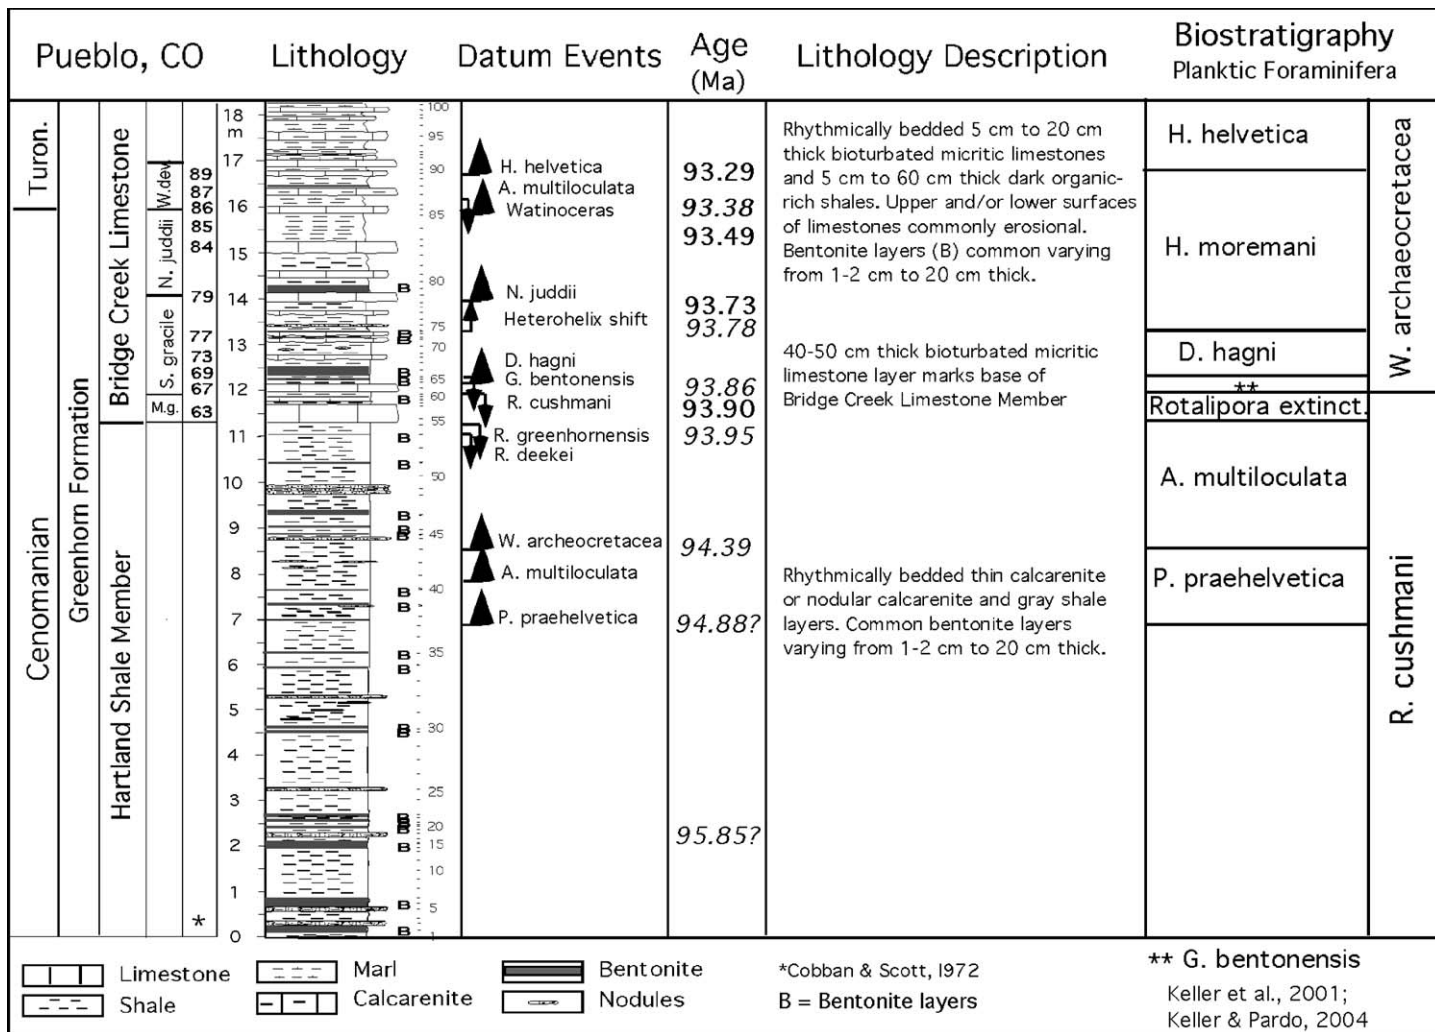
| Pueblo, CO | Lithology | Datum Events | Age (Ma) | Lithology Description | Biostratigraphy Planktic Foraminifera |
|---|---|---|---|---|---|

Turon.
Cenomanian
Greenhorn Formation
Bridge Creek Limestone
Hartland Shale Member
W.dev.
N. juddii
S. gracile
M.g.
89
87
86
85
84
79
77
73
69
67
63
*

18 m
17
16
15
14
13
12
11
10
9
8
7
6
5
4
3
2
1
0

100
95
90
85
80
75
70
65
60
55
50
45
40
35
30
25
20
15
10
5
1

B B B B B B B B B B B B B B B B B B B

H. helvetica
A. multiloculata
Watinoceras
N. juddii
Heterohelix shift
D. hagni
G. bentonensis
R. cushmani
R. greenhornensis
R. deekei
W. archeocretacea
A. multiloculata
P. praehelvetica

93.29
93.38
93.49
93.73
93.78
93.86
93.90
93.95
94.39
94.88?
95.85?

Rhythmically bedded 5 cm to 20 cm thick bioturbated micritic limestones and 5 cm to 60 cm thick dark organic-rich shales. Upper and/or lower surfaces of limestones commonly erosional. Bentonite layers (B) common varying from 1-2 cm to 20 cm thick.

40-50 cm thick bioturbated micritic limestone layer marks base of Bridge Creek Limestone Member

Rhythmically bedded thin calcarenite or nodular calcarenite and gray shale layers. Common bentonite layers varying from 1-2 cm to 20 cm thick.

H. helvetica
H. moremani
D. hagni
**
Rotalipora extinct.
A. multiloculata
P. praehelvetica
W. archaeocretacea
R. cushmani

Limestone
Shale
Marl
Calcarenite
Bentonite
Nodules
*Cobban & Scott, 1972
B = Bentonite layers
** G. bentonensis
Keller et al., 2001; Keller & Pardo, 2004